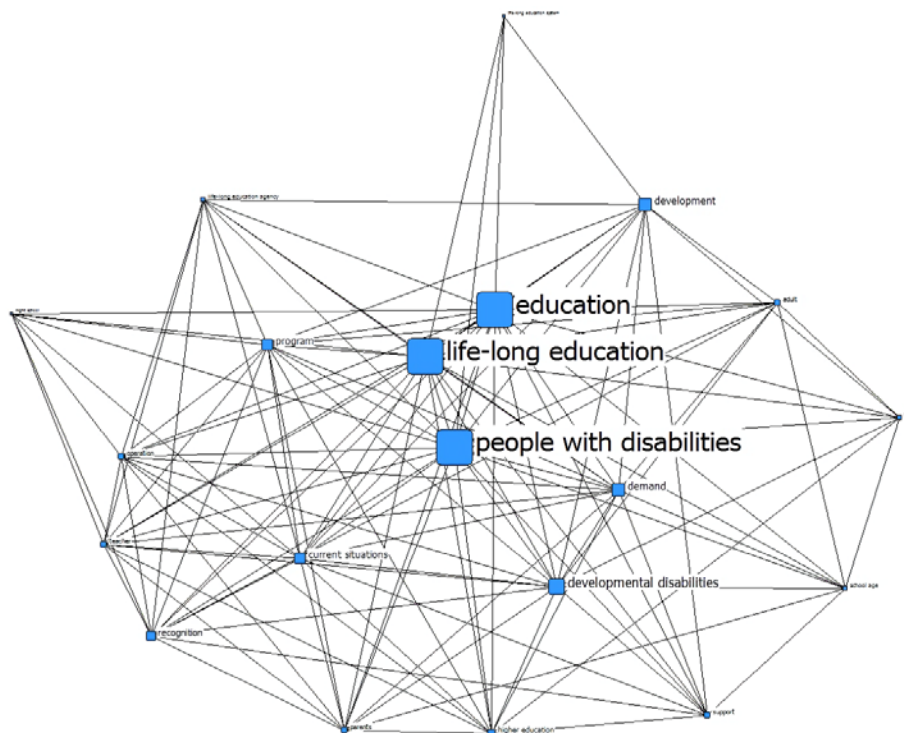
life-long education option

life-long education agency

development

education

adult

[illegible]

program

life-long education

people with disabilities

operation

demand

teacher

current situations

developmental disabilities

school age

recognition

parents

higher education

support